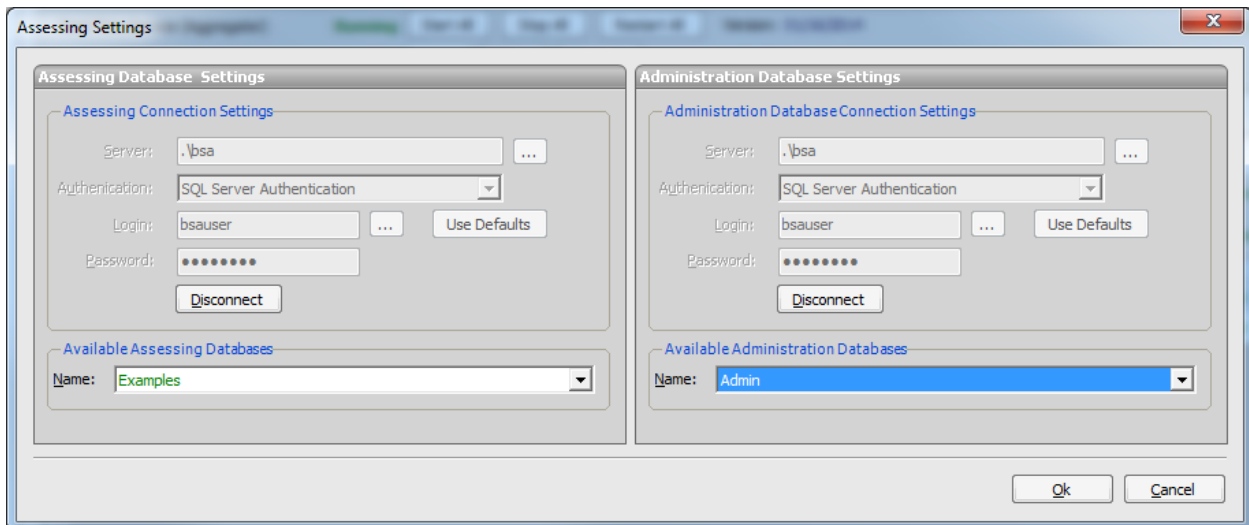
Assessing Settings

Assessing Database Settings

Assessing Connection Settings

Server: .\bsa ...

Authenication: SQL Server Authentication

Login: bsauser ... Use Defaults

Password: ••••••••

Disconnect

Available Assessing Databases

Name: Examples

Administration Database Settings

Administration Database Connection Settings

Server: .\bsa ...

Authenication: SQL Server Authentication

Login: bsauser ... Use Defaults

Password: ••••••••

Disconnect

Available Administration Databases

Name: Admin

Ok Cancel